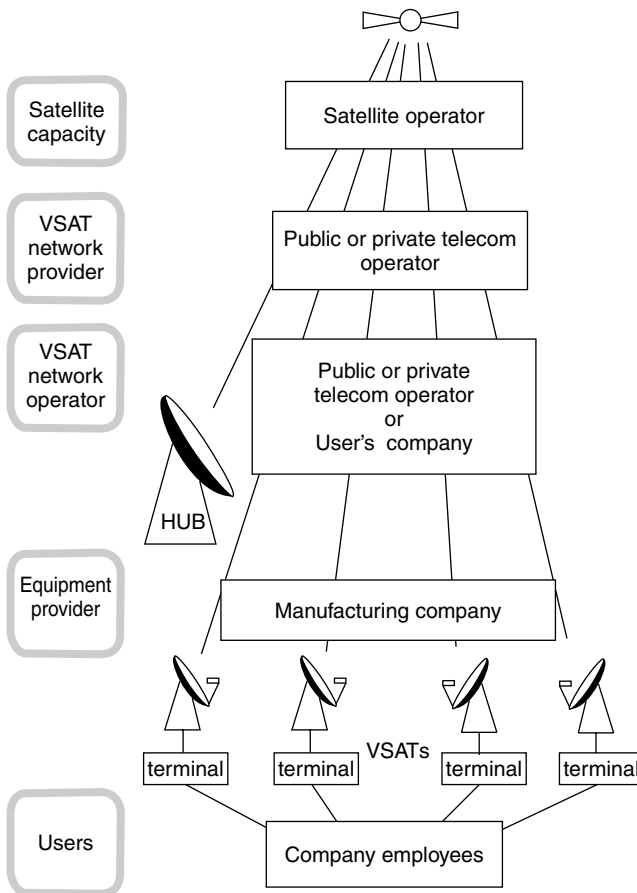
Satellite capacity

Satellite operator

VSAT network provider

Public or private telecom operator

VSAT network operator

Public or private telecom operator or User's company

HUB

Equipment provider

Manufacturing company

VSATs

terminal

terminal

terminal

terminal

Users

Company employees